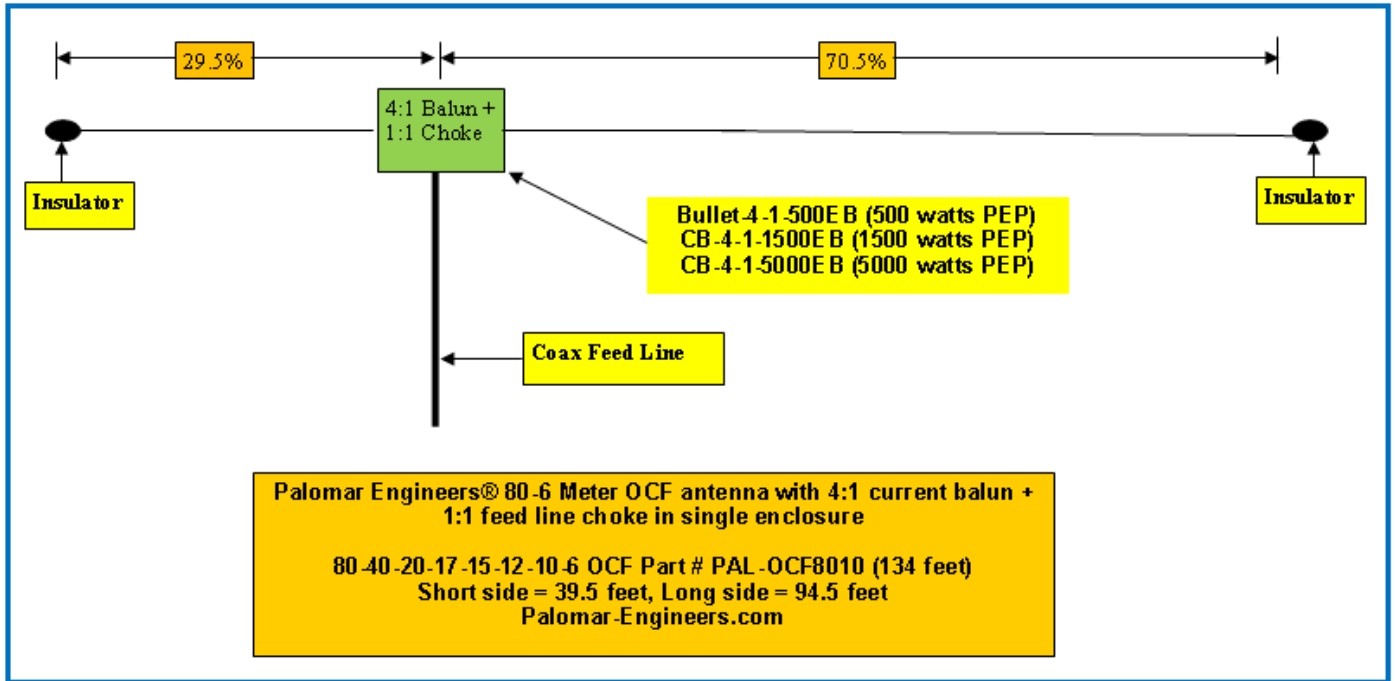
29.5%

70.5%

4:1 Balun +
1:1 Choke

Insulator

Insulator

Bullet-4-1-500EB (500 watts PEP)
CB-4-1-1500EB (1500 watts PEP)
CB-4-1-5000EB (5000 watts PEP)

Coax Feed Line

Palomar Engineers® 80-6 Meter OCF antenna with 4:1 current balun + 1:1 feed line choke in single enclosure

80-40-20-17-15-12-10-6 OCF Part # PAL-OCF8010 (134 feet)
Short side = 39.5 feet, Long side = 94.5 feet
Palomar-Engineers.com